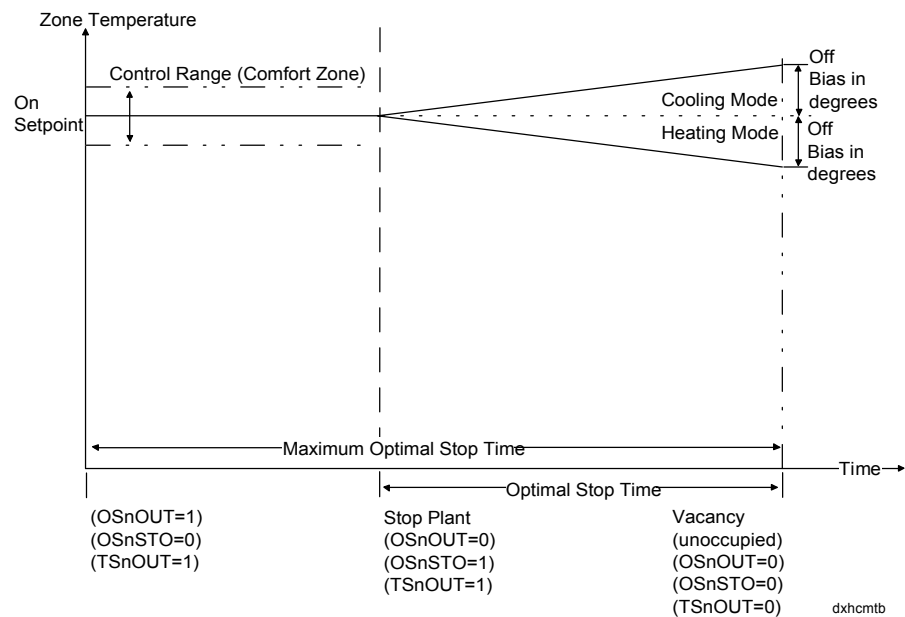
Zone Temperature

Control Range (Comfort Zone)

On Setpoint

Off Bias in degrees

Cooling Mode

Heating Mode

Off Bias in degrees

Maximum Optimal Stop Time

Time

Optimal Stop Time

(OSnOUT=1)
(OSnSTO=0)
(TSnOUT=1)

Stop Plant
(OSnOUT=0)
(OSnSTO=1)
(TSnOUT=1)

Vacancy
(unoccupied)
(OSnOUT=0)
(OSnSTO=0)
(TSnOUT=0)

dxhcmtb